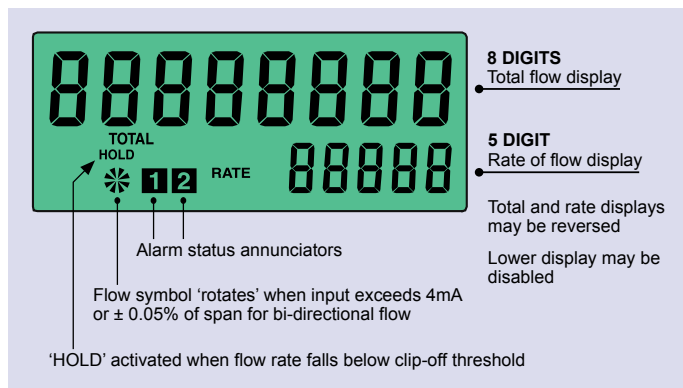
88888888

TOTAL
HOLD

1 2 RATE 88888

8 DIGITS
Total flow display

5 DIGIT
Rate of flow display

Total and rate displays may be reversed

Lower display may be disabled

Alarm status annunciators

Flow symbol ‘rotates’ when input exceeds 4mA or ± 0.05% of span for bi-directional flow

‘HOLD’ activated when flow rate falls below clip-off threshold